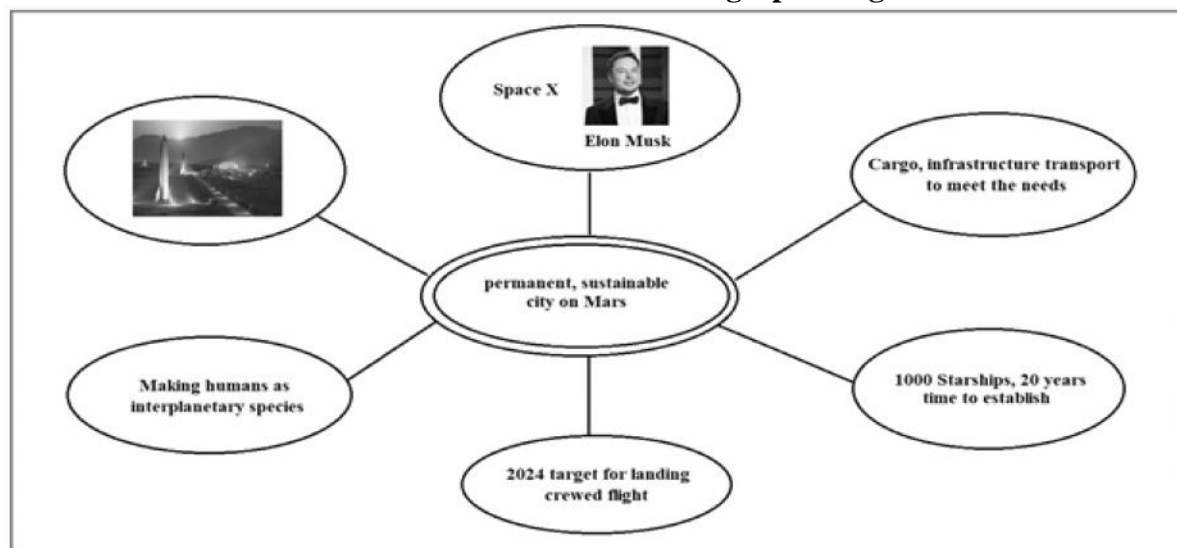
Space X

Elon Musk

Cargo, infrastructure transport to meet the needs

permanent, sustainable city on Mars

Making humans as interplanetary species

1000 Starships, 20 years time to establish

2024 target for landing crewed flight